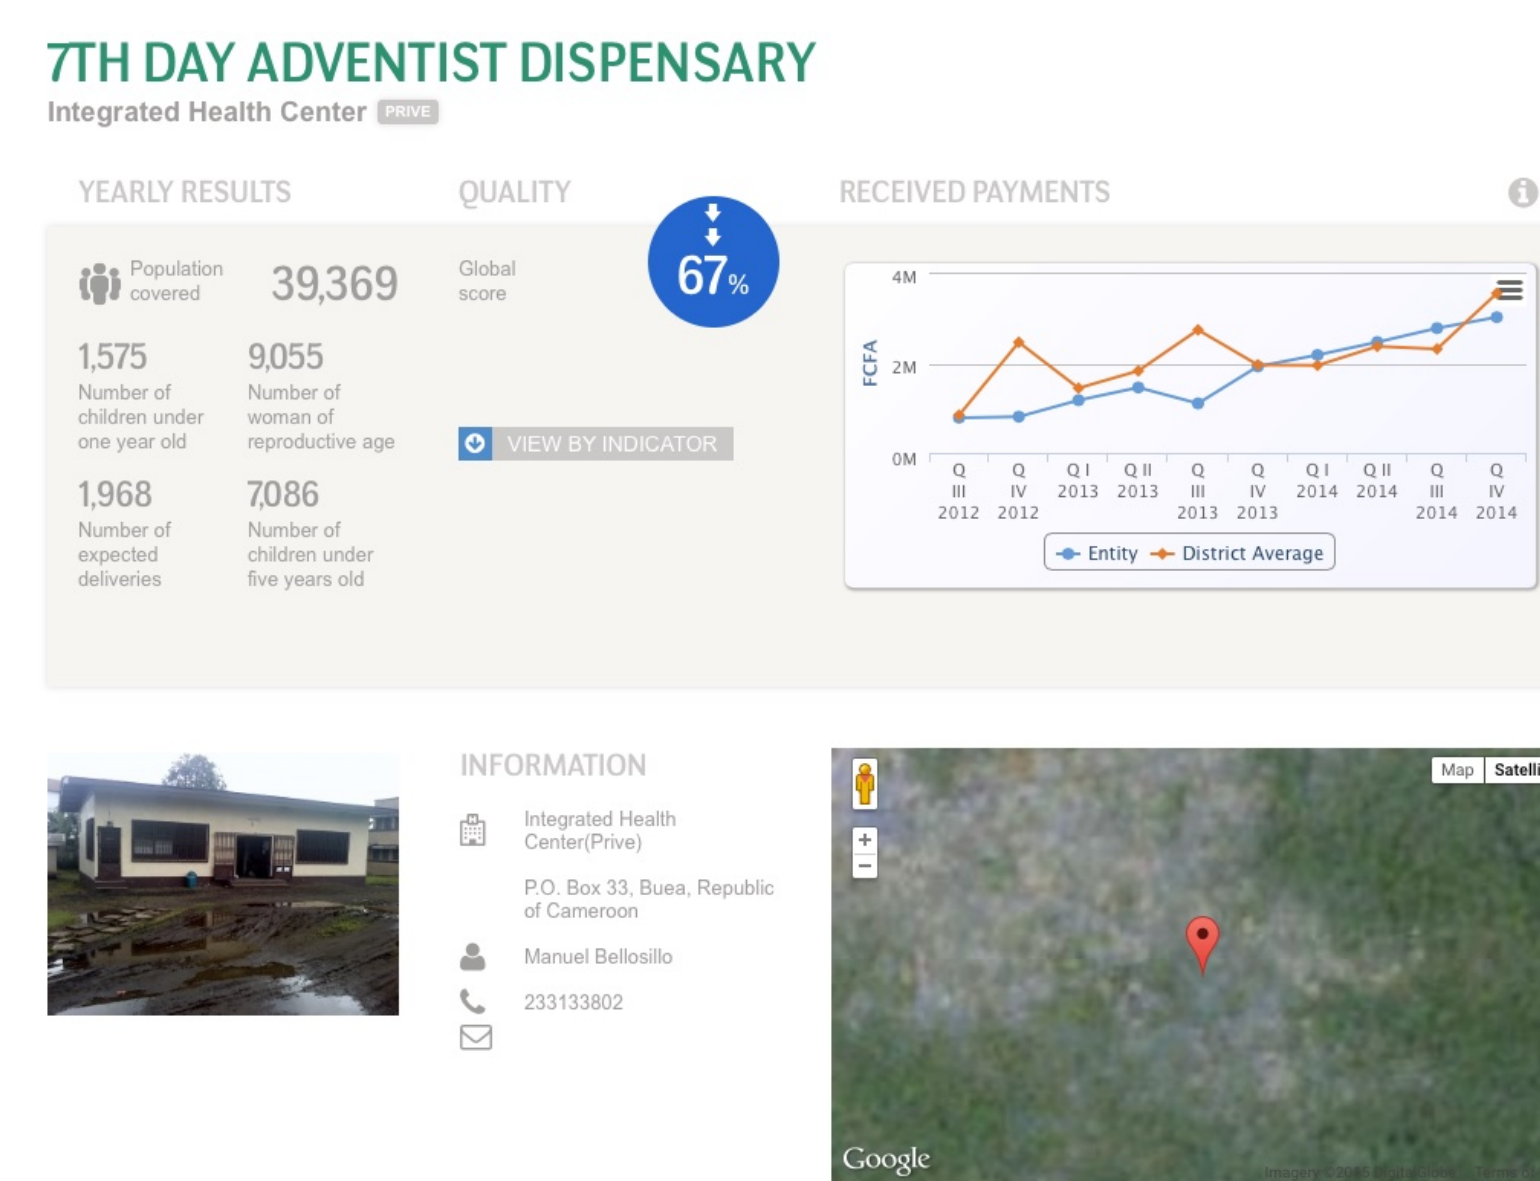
7TH DAY ADVENTIST DISPENSARY

Integrated Health Center PRIVE

YEARLY RESULTS

QUALITY

RECEIVED PAYMENTS

Population covered 39,369

1,575 Number of children under one year old

9,055 Number of woman of reproductive age

1,968 Number of expected deliveries

7,086 Number of children under five years old

Global score

67%

VIEW BY INDICATOR

4M
2M
0M
FCFA

Q III 2012, Q IV 2012, Q I 2013, Q II 2013, Q III 2013, Q IV 2013, Q I 2014, Q II 2014, Q III 2014, Q IV 2014

Entity District Average

INFORMATION

Integrated Health Center(Prive)

P.O. Box 33, Buea, Republic of Cameroon

Manuel Bellosillo

233133802

Map Satelli

+
−

Google

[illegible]